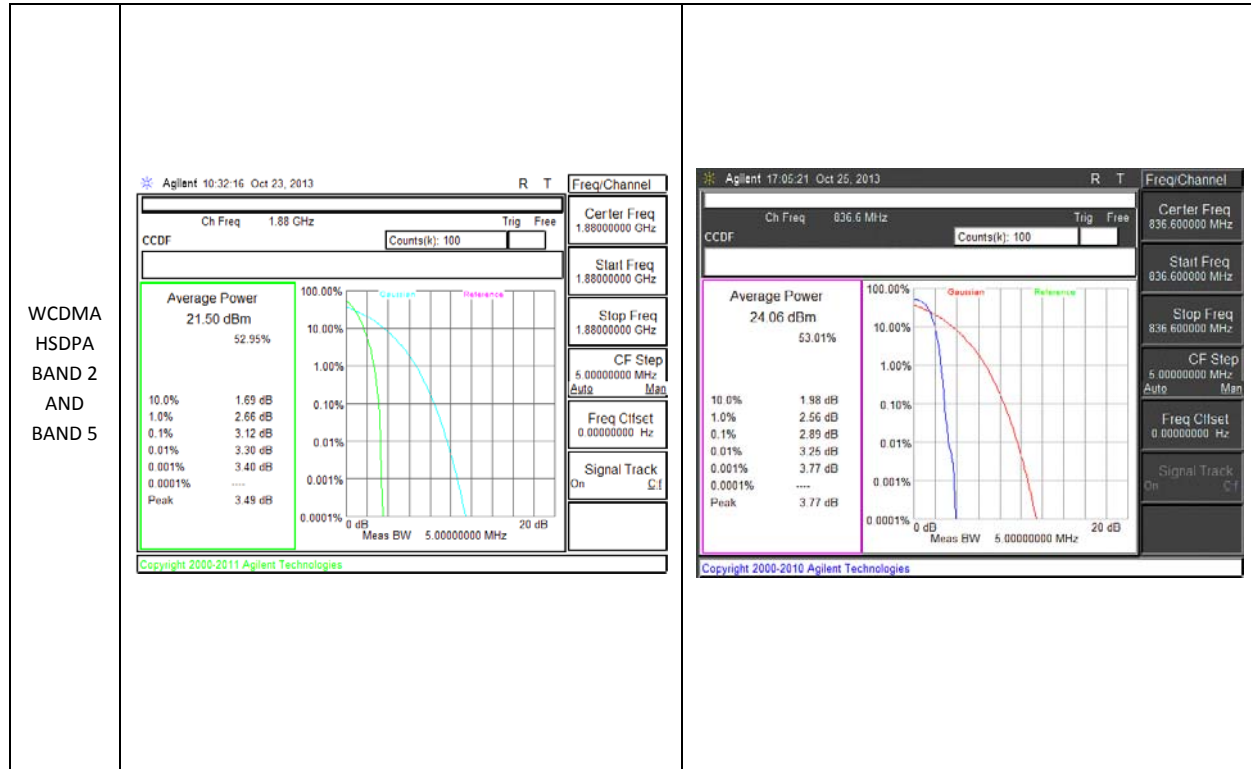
WCDMA HSDPA BAND 2 AND BAND 5

Agilent 10:32:16 Oct 23, 2013 R T

Ch Freq 1.88 GHz Trig Free

CCDF Counts(k): 100

Average Power
21.50 dBm
52.95%

| | |
|---|---|
| 10.0% | 1.69 dB |
| 1.0% | 2.66 dB |
| 0.1% | 3.12 dB |
| 0.01% | 3.30 dB |
| 0.001% | 3.40 dB |
| 0.0001% | ---- |
| Peak | 3.49 dB |

100.00% Gaussian Reference
10.00%
1.00%
0.10%
0.01%
0.001%
0.0001% 0 dB 20 dB
Meas BW 5.00000000 MHz

Freq/Channel
Center Freq 1.88000000 GHz
Start Freq 1.88000000 GHz
Stop Freq 1.88000000 GHz
CF Step 5.00000000 MHz Auto Man
Freq Offset 0.00000000 Hz
Signal Track On Off

Copyright 2000-2011 Agilent Technologies

Agilent 17:05:21 Oct 25, 2013 R T

Ch Freq 836.6 MHz Trig Free

CCDF Counts(k): 100

Average Power
24.06 dBm
53.01%

| | |
|---|---|
| 10.0% | 1.98 dB |
| 1.0% | 2.56 dB |
| 0.1% | 2.89 dB |
| 0.01% | 3.25 dB |
| 0.001% | 3.77 dB |
| 0.0001% | ---- |
| Peak | 3.77 dB |

100.00% Gaussian Reference
10.00%
1.00%
0.10%
0.01%
0.001%
0.0001% 0 dB 20 dB
Meas BW 5.00000000 MHz

Freq/Channel
Center Freq 836.600000 MHz
Start Freq 836.600000 MHz
Stop Freq 836.600000 MHz
CF Step 5.00000000 MHz Auto Man
Freq Offset 0.00000000 Hz
Signal Track On Off

Copyright 2000-2010 Agilent Technologies